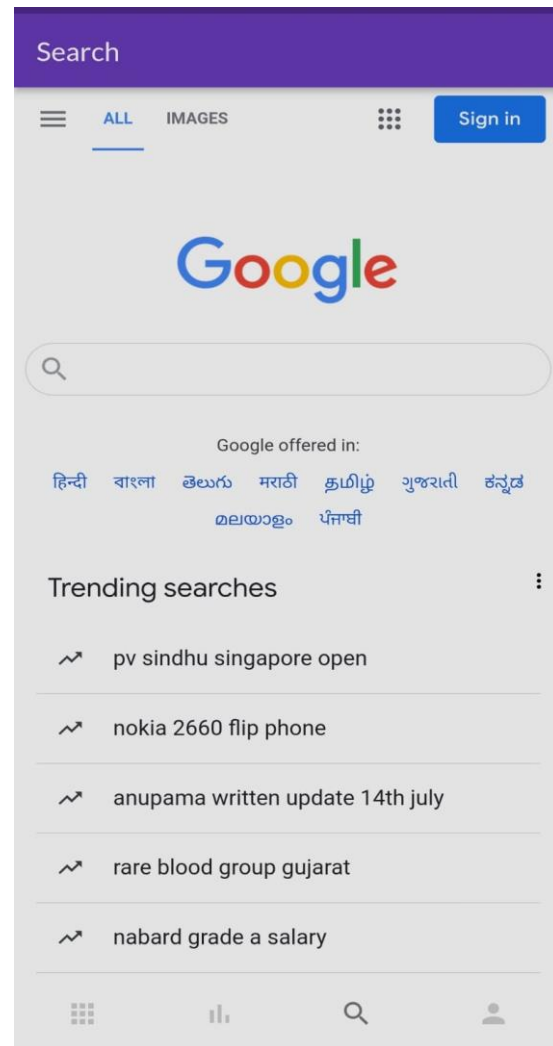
Search

ALL IMAGES

Sign in

Google

Google offered in:
हिन्दी বাংলা తెలుగు मराठी தமிழ் ગુજરાતી ಕನ್ನಡ മലയാളം ਪੰਜਾਬੀ

Trending searches

pv sindhu singapore open

nokia 2660 flip phone

anupama written update 14th july

rare blood group gujarat

nabard grade a salary